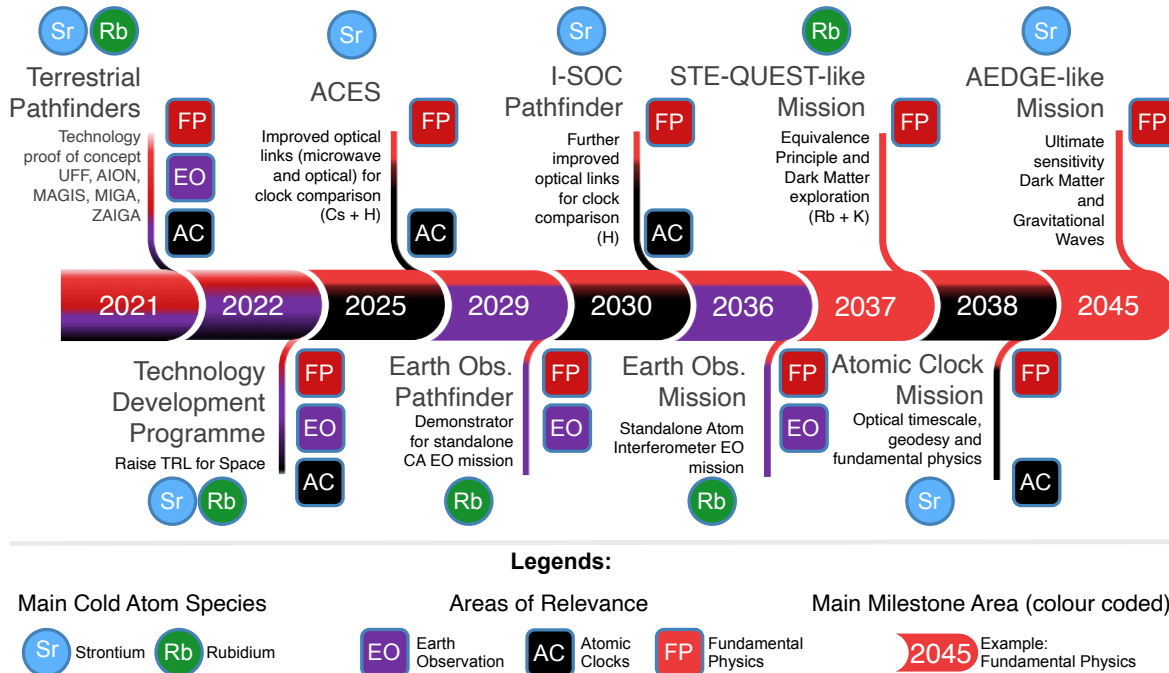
Sr Rb
Terrestrial Pathfinders
Technology proof of concept UFF, AION, MAGIS, MIGA, ZAIGA
FP
EO
AC

Sr
ACES
Improved optical links (microwave and optical) for clock comparison (Cs + H)
FP
AC

Sr
I-SOC Pathfinder
Further improved optical links for clock comparison (H)
FP
AC

Rb
STE-QUEST-like Mission
Equivalence Principle and Dark Matter exploration (Rb + K)
FP

Sr
AEDGE-like Mission
Ultimate sensitivity Dark Matter and Gravitational Waves
FP

2021 2022 2025 2029 2030 2036 2037 2038 2045

Technology Development Programme
Raise TRL for Space
Sr Rb
FP
EO
AC

Earth Obs. Pathfinder
Demonstrator for standalone CA EO mission
Rb
FP
EO

Earth Obs. Mission
Standalone Atom Interferometer EO mission
Rb
FP
EO

Atomic Clock Mission
Optical timescale, geodesy and fundamental physics
Sr
FP
AC

Legends:

Main Cold Atom Species
Sr Strontium Rb Rubidium

Areas of Relevance
EO Earth Observation AC Atomic Clocks FP Fundamental Physics

Main Milestone Area (colour coded)
2045 Example: Fundamental Physics